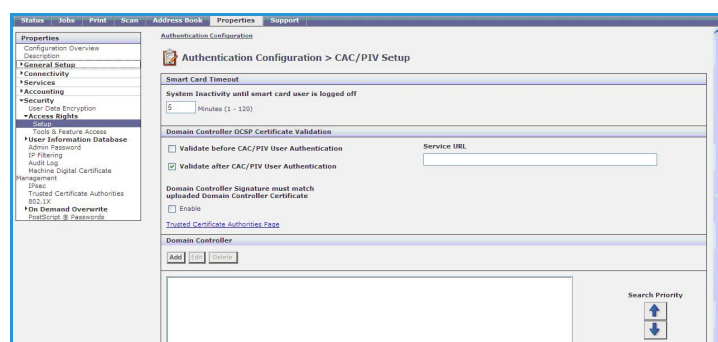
Status | Jobs | Print | Scan | Address Book | Properties | Support

Properties
Configuration Overview
Description
▸General Setup
▸Connectivity
▸Services
▸Accounting
▾Security
User Data Encryption
▾Access Rights
Setup
Tools & Feature Access
▸User Information Database
Admin Password
IP Filtering
Audit Log
Machine Digital Certificate Management
IPsec
Trusted Certificate Authorities
802.1X
▸On Demand Overwrite
PostScript ® Passwords

Authentication Configuration

Authentication Configuration > CAC/PIV Setup

Smart Card Timeout

System Inactivity until smart card user is logged off

5 Minutes (1 - 120)

Domain Controller OCSP Certificate Validation

Validate before CAC/PIV User Authentication

Validate after CAC/PIV User Authentication

Service URL

Domain Controller Signature must match uploaded Domain Controller Certificate

Enable

Trusted Certificate Authorities Page

Domain Controller

Add | Edit | Delete

Search Priority